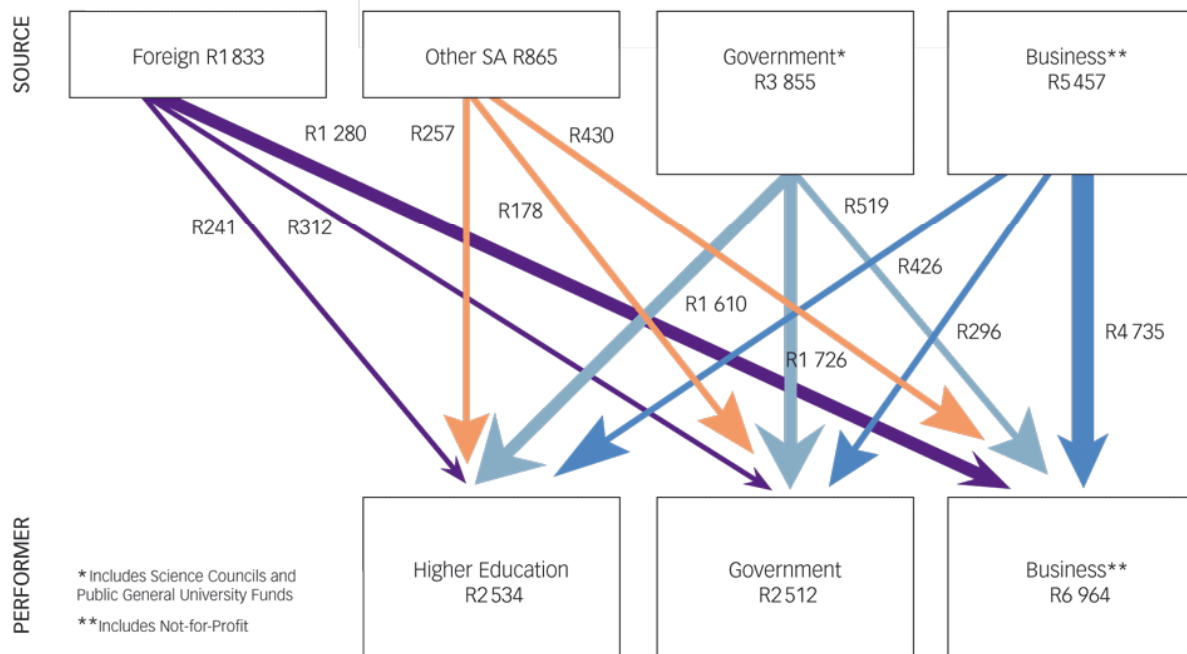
SOURCE

Foreign R1 833

Other SA R865

Government*
R3 855

Business**
R5 457

R1 280

R257

R430

R241

R312

R178

R519

R426

R1 610

R296

R4 735

R1 726

PERFORMER

Higher Education
R2 534

Government
R2 512

Business**
R6 964

* Includes Science Councils and Public General University Funds

** Includes Not-for-Profit